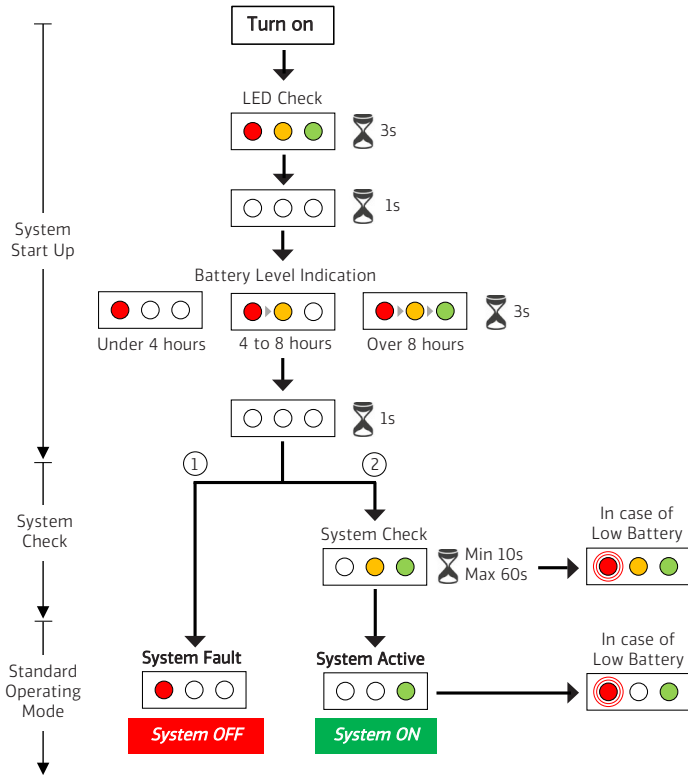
System Start Up

System Check

Standard Operating Mode

Turn on

LED Check

3s

1s

Battery Level Indication

Under 4 hours

4 to 8 hours

Over 8 hours

3s

1s

①

②

System Check

Min 10s
Max 60s

In case of Low Battery

System Fault

System OFF

System Active

System ON

In case of Low Battery